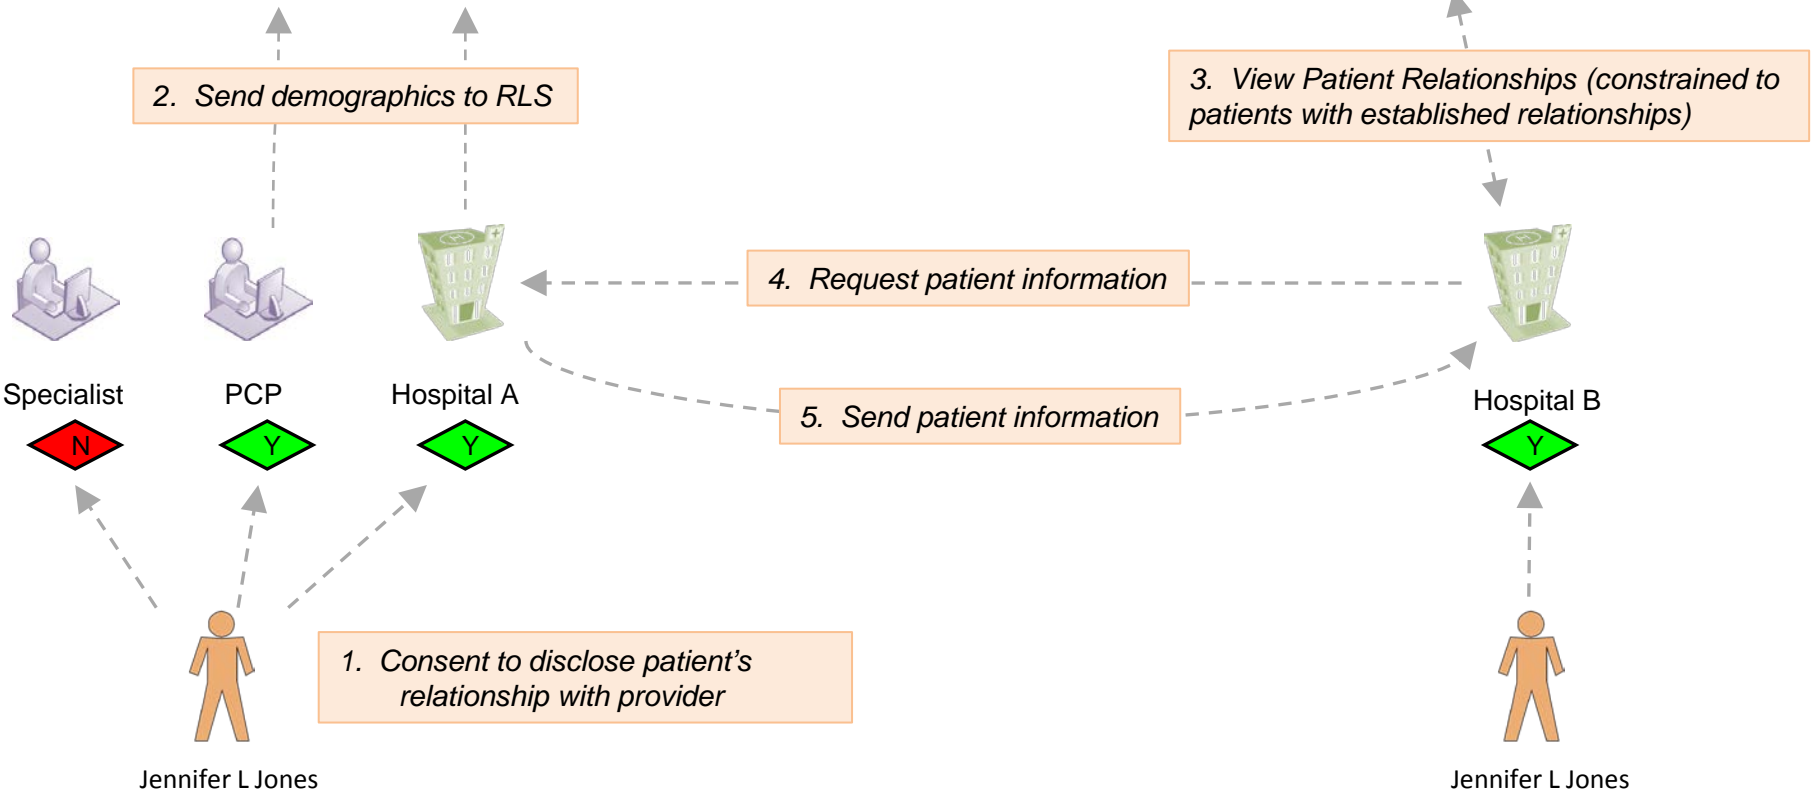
2. Send demographics to RLS

3. View Patient Relationships (constrained to patients with established relationships)

4. Request patient information

Specialist

PCP

Hospital A

5. Send patient information

Hospital B

N

Y

Y

Y

1. Consent to disclose patient's relationship with provider

Jennifer L Jones

Jennifer L Jones